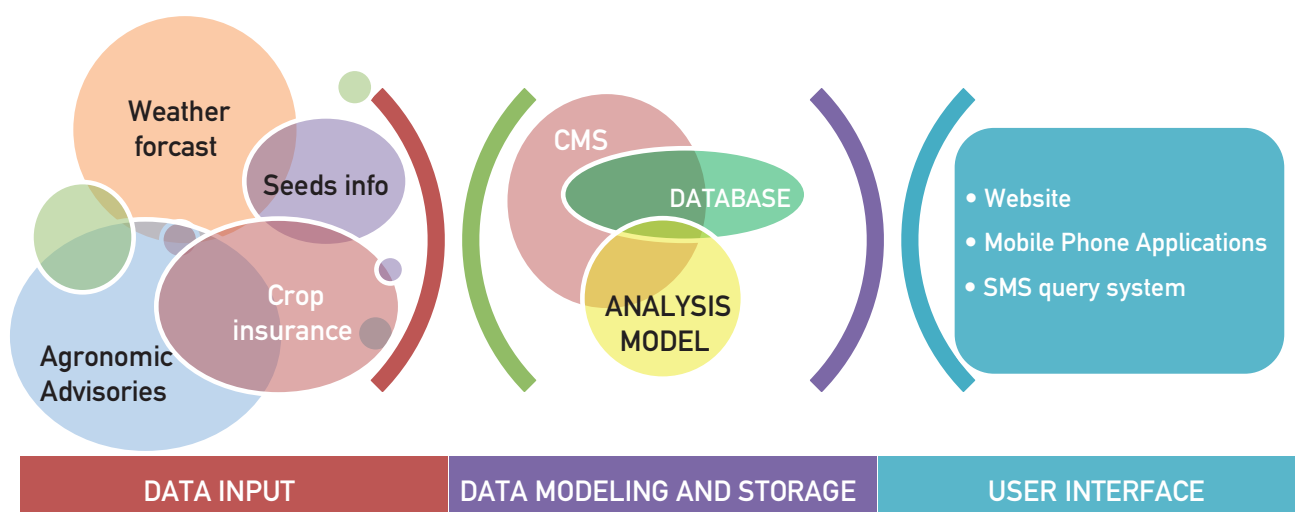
Weather forcast

Seeds info

Crop insurance

Agronomic Advisories

CMS

DATABASE

ANALYSIS MODEL

• Website
• Mobile Phone Applications
• SMS query system

DATA INPUT

DATA MODELING AND STORAGE

USER INTERFACE